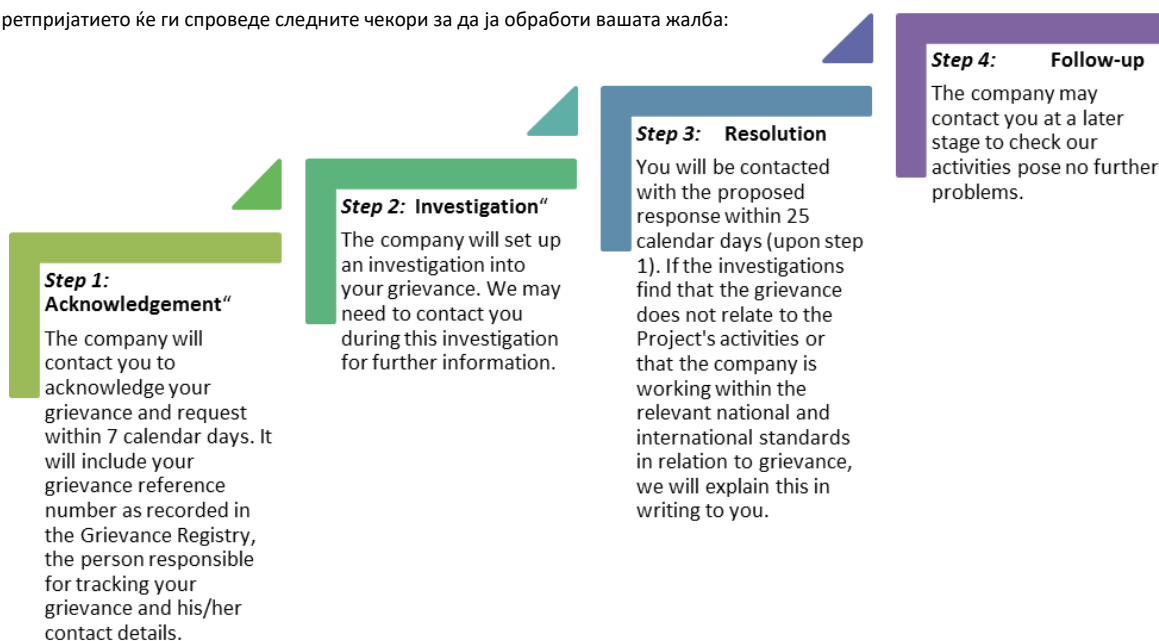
ретпријатието ќе ги спроведе следните чекори за да ја обработи вашата жалба:

*Step 4:* **Follow-up**

The company may contact you at a later stage to check our activities pose no further problems.

*Step 3:* **Resolution**

You will be contacted with the proposed response within 25 calendar days (upon step 1). If the investigations find that the grievance does not relate to the Project's activities or that the company is working within the relevant national and international standards in relation to grievance, we will explain this in writing to you.

*Step 2:* **Investigation**“

The company will set up an investigation into your grievance. We may need to contact you during this investigation for further information.

*Step 1:* **Acknowledgement**“

The company will contact you to acknowledge your grievance and request within 7 calendar days. It will include your grievance reference number as recorded in the Grievance Registry, the person responsible for tracking your grievance and his/her contact details.